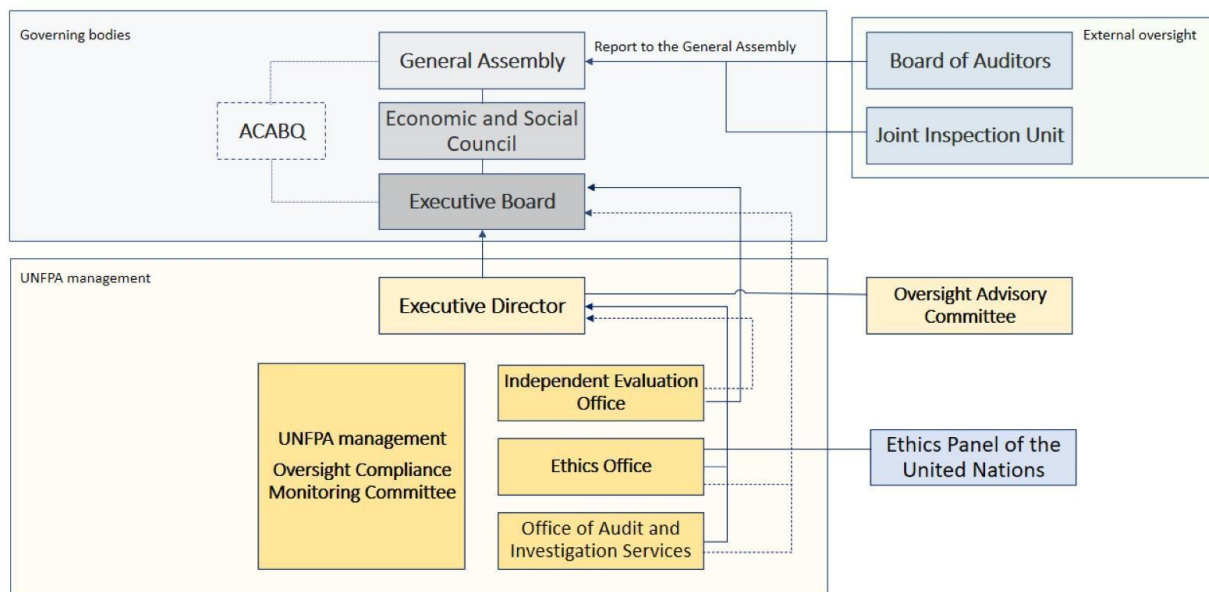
Governing bodies

General Assembly

Report to the General Assembly

External oversight

Board of Auditors

ACABQ

Economic and Social Council

Joint Inspection Unit

Executive Board

UNFPA management

Executive Director

Oversight Advisory Committee

UNFPA management Oversight Compliance Monitoring Committee

Independent Evaluation Office

Ethics Office

Ethics Panel of the United Nations

Office of Audit and Investigation Services